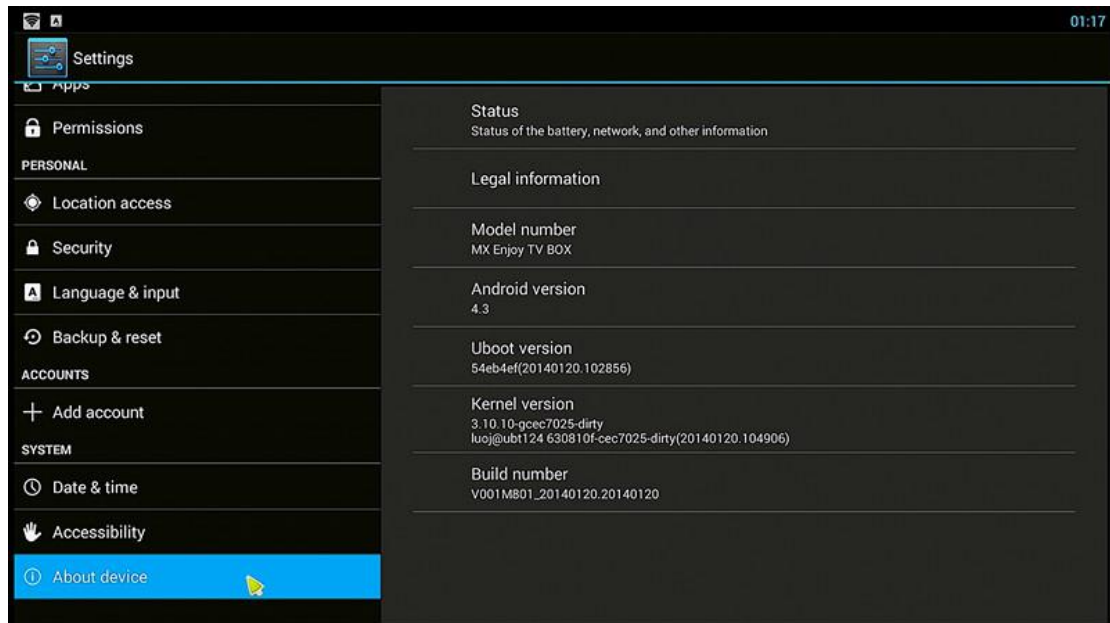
01:17

Settings

Apps

Permissions

PERSONAL

Location access

Security

Language & input

Backup & reset

ACCOUNTS

Add account

SYSTEM

Date & time

Accessibility

About device

Status
Status of the battery, network, and other information

Legal information

Model number
MX Enjoy TV BOX

Android version
4.3

Uboot version
54eb4ef(20140120.102856)

Kernel version
3.10.10-gcec7025-dirty
luoj@ubt124 630810f-cec7025-dirty(20140120.104906)

Build number
V001M801_20140120.20140120